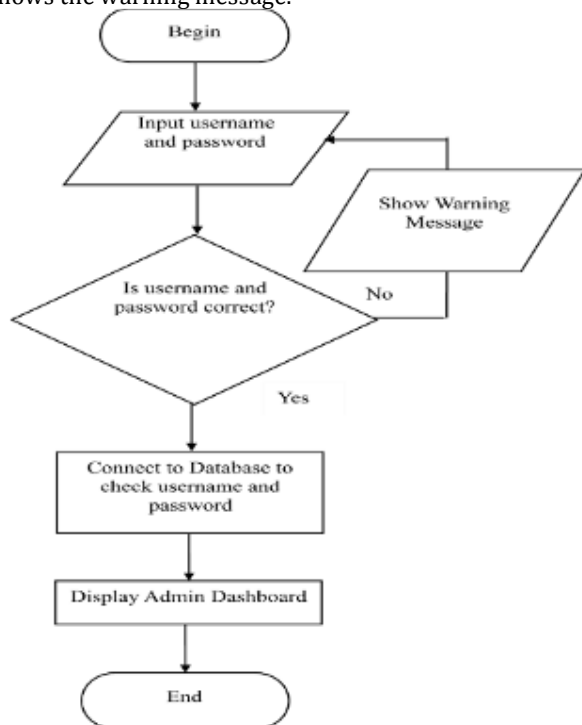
shows the warning message.

Begin

Input username and password

Show Warning Message

Is username and password correct?

No

Yes

Connect to Database to check username and password

Display Admin Dashboard

End